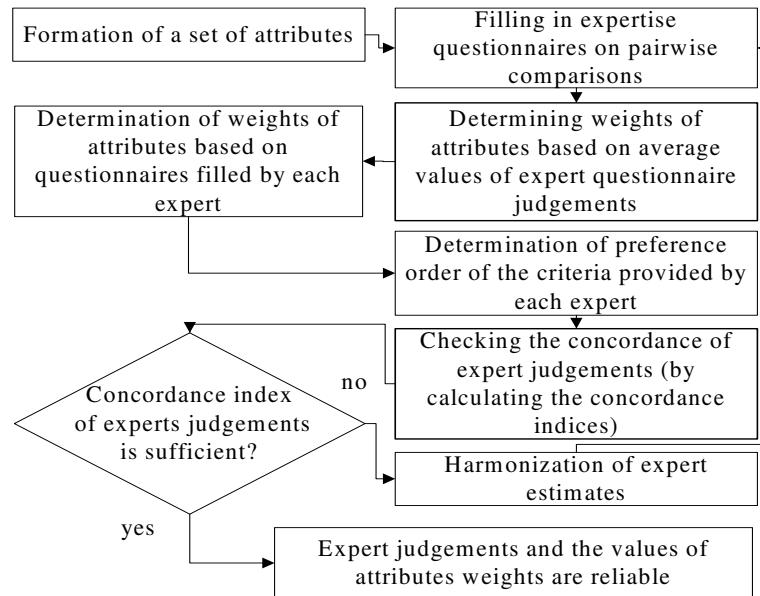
Formation of a set of attributes

Filling in expertise questionnaires on pairwise comparisons

Determination of weights of attributes based on questionnaires filled by each expert

Determining weights of attributes based on average values of expert questionnaire judgements

Determination of preference order of the criteria provided by each expert

Checking the concordance of expert judgements (by calculating the concordance indices)

no

Concordance index of experts judgements is sufficient?

Harmonization of expert estimates

yes

Expert judgements and the values of attributes weights are reliable